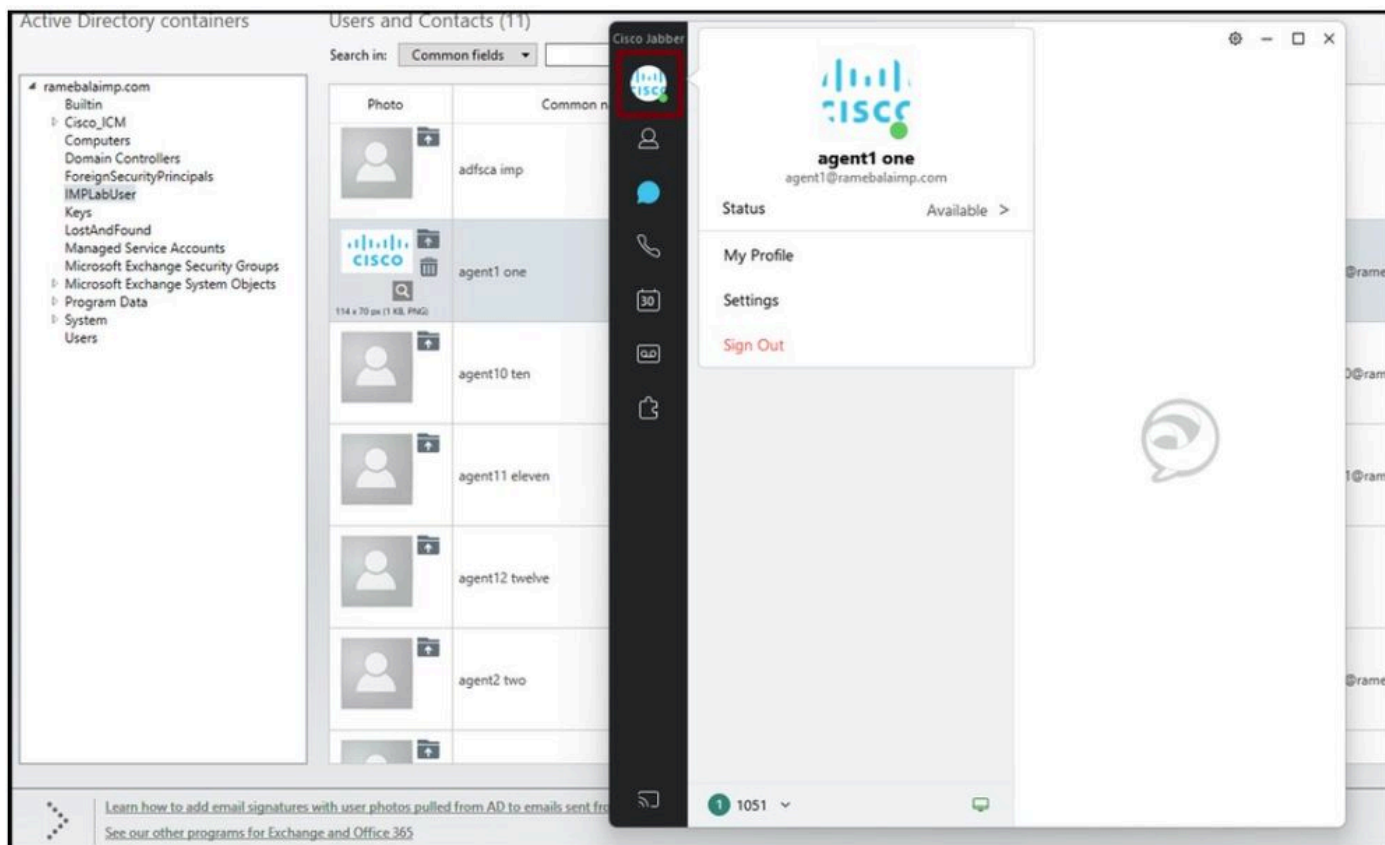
Active Directory containers

ramebalaimp.com
Builtin
Cisco_ICM
Computers
Domain Controllers
ForeignSecurityPrincipals
IMPLabUser
Keys
LostAndFound
Managed Service Accounts
Microsoft Exchange Security Groups
Microsoft Exchange System Objects
Program Data
System
Users

Users and Contacts (11)

Search in: Common fields ▾

| Photo | Common n |
|---|---|
| | adfsca imp |
| CISCO 114 x 70 px (1 KB, PNG) | agent1 one |
| | agent10 ten |
| | agent11 eleven |
| | agent12 twelve |
| | agent2 two |

@rame
0@ram
1@ram
@rame

Learn how to add email signatures with user photos pulled from AD to emails sent fro

See our other programs for Exchange and Office 365

Cisco Jabber

CISCO

CISCO

agent1 one
agent1@ramebalaimp.com

Status Available >

My Profile

Settings

Sign Out

30

1 1051